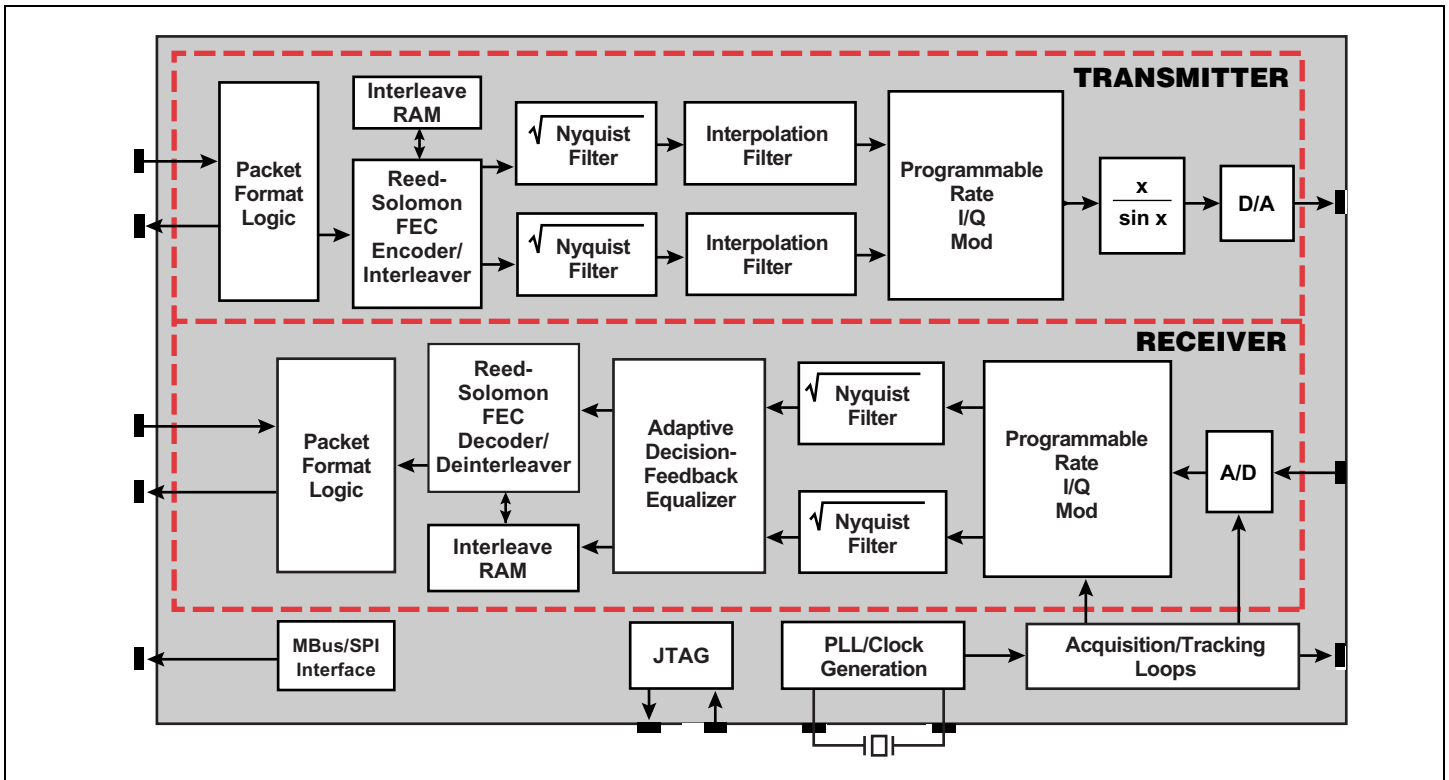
TRANSMITTER

Packet Format Logic

Interleave RAM

Reed-Solomon FEC Encoder/ Interleaver

$\sqrt{\text{Nyquist}}$ Filter

$\sqrt{\text{Nyquist}}$ Filter

Interpolation Filter

Interpolation Filter

Programmable Rate I/Q Mod

$\frac{x}{\sin x}$

D/A

RECEIVER

Packet Format Logic

Reed-Solomon FEC Decoder/ Deinterleaver

Interleave RAM

Adaptive Decision-Feedback Equalizer

$\sqrt{\text{Nyquist}}$ Filter

$\sqrt{\text{Nyquist}}$ Filter

Programmable Rate I/Q Mod

A/D

MBus/SPI Interface

JTAG

PLL/Clock Generation

Acquisition/Tracking Loops